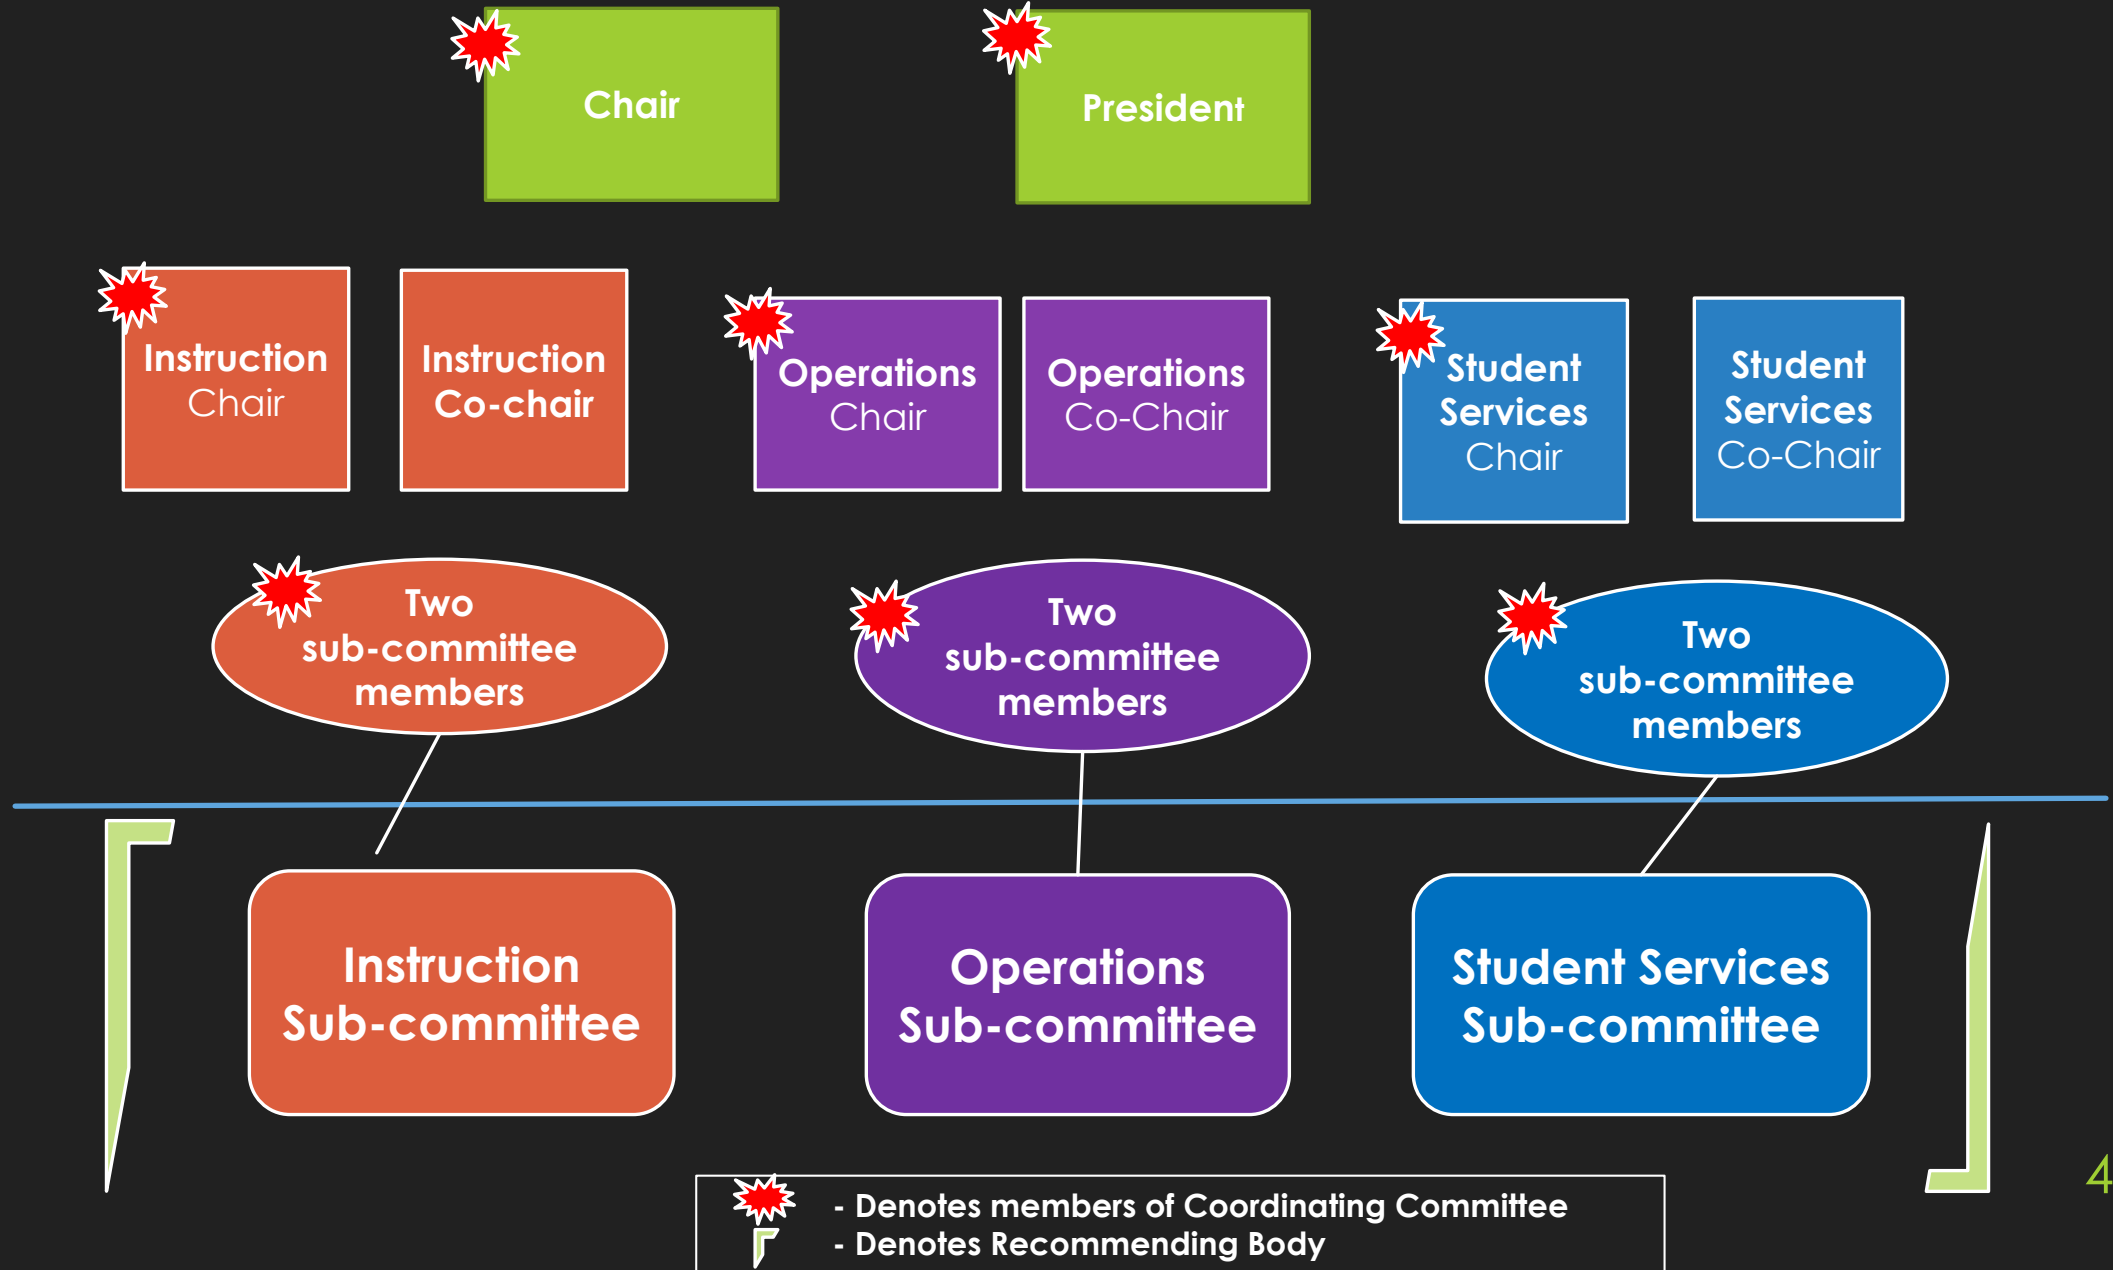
Chair

President

Instruction Chair

Instruction Co-chair

Operations Chair

Operations Co-Chair

Student Services Chair

Student Services Co-Chair

Two sub-committee members

Two sub-committee members

Two sub-committee members

Instruction Sub-committee

Operations Sub-committee

Student Services Sub-committee

- Denotes members of Coordinating Committee
- Denotes Recommending Body

4